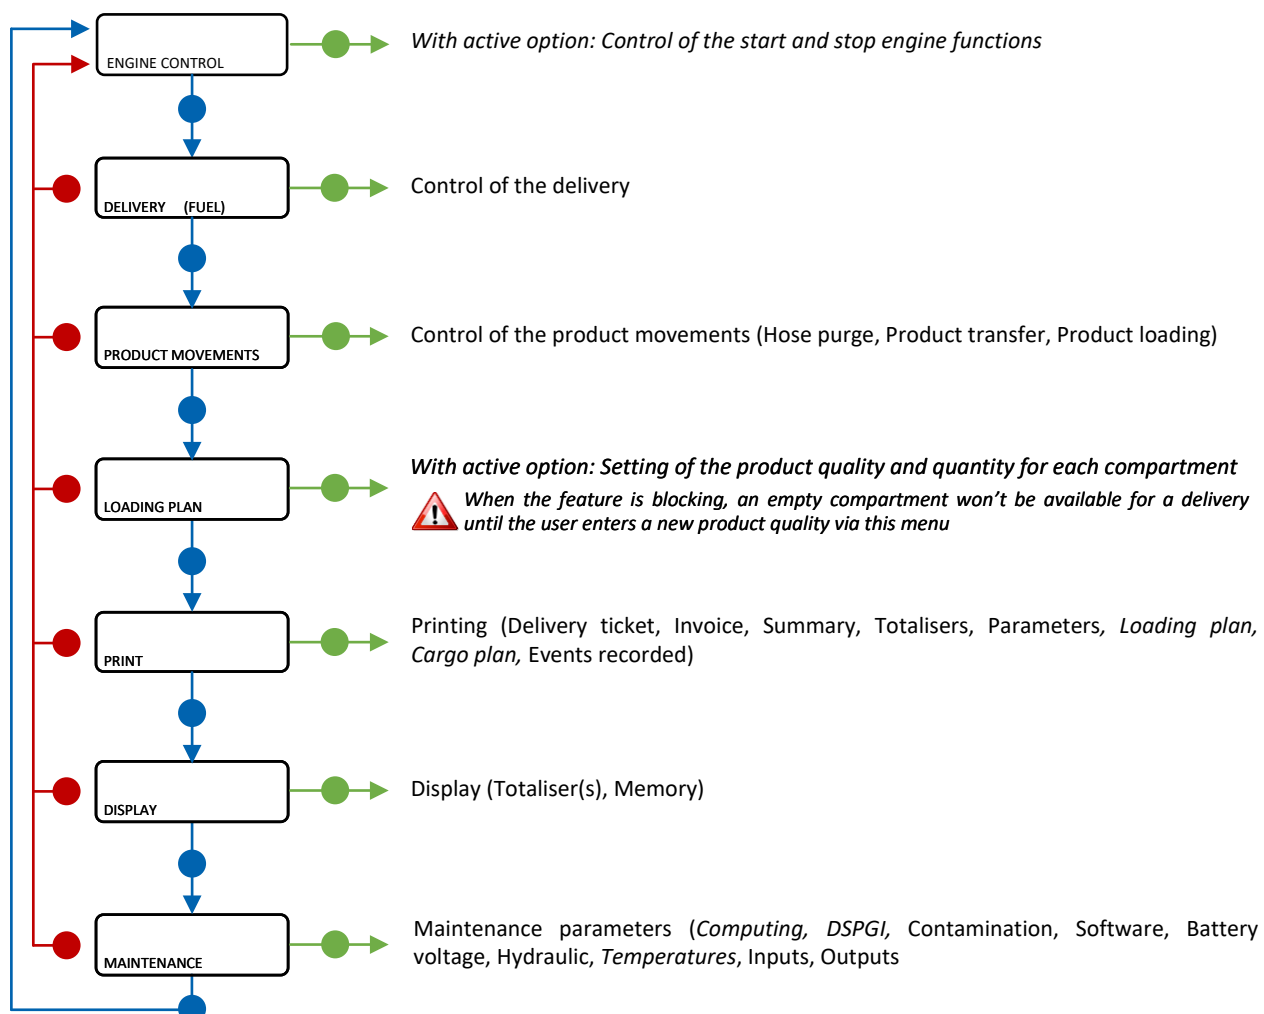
ENGINE CONTROL

With active option: Control of the start and stop engine functions

DELIVERY (FUEL)

Control of the delivery

PRODUCT MOVEMENTS

Control of the product movements (Hose purge, Product transfer, Product loading)

LOADING PLAN

With active option: Setting of the product quality and quantity for each compartment

When the feature is blocking, an empty compartment won't be available for a delivery until the user enters a new product quality via this menu

PRINT

Printing (Delivery ticket, Invoice, Summary, Totalisers, Parameters, Loading plan, Cargo plan, Events recorded)

DISPLAY

Display (Totaliser(s), Memory)

MAINTENANCE

Maintenance parameters (Computing, DSPGI, Contamination, Software, Battery voltage, Hydraulic, Temperatures, Inputs, Outputs